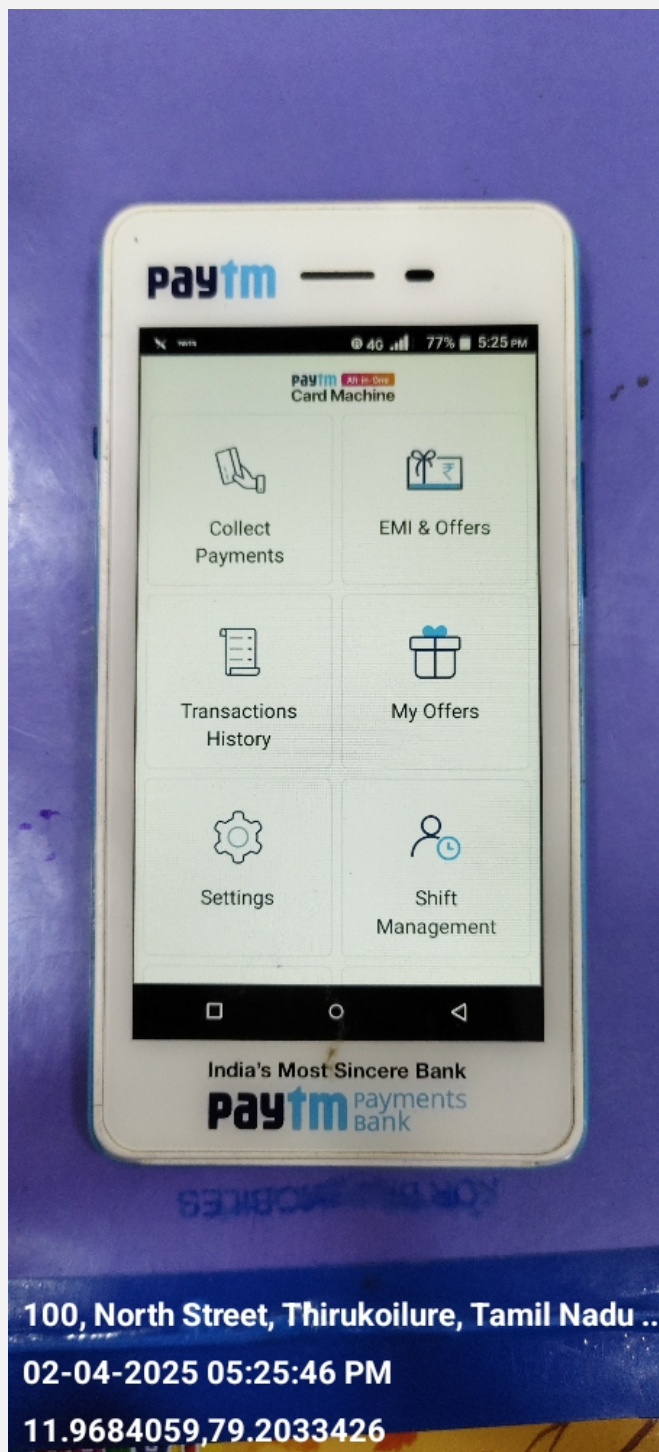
paytm

4G 77% 5:25 PM

paytm All-in-One
Card Machine

Collect Payments

EMI & Offers

Transactions History

My Offers

Settings

Shift Management

India's Most Sincere Bank
paytm Payments Bank

100, North Street, Thirukoilure, Tamil Nadu ..
02-04-2025 05:25:46 PM
11.9684059,79.2033426